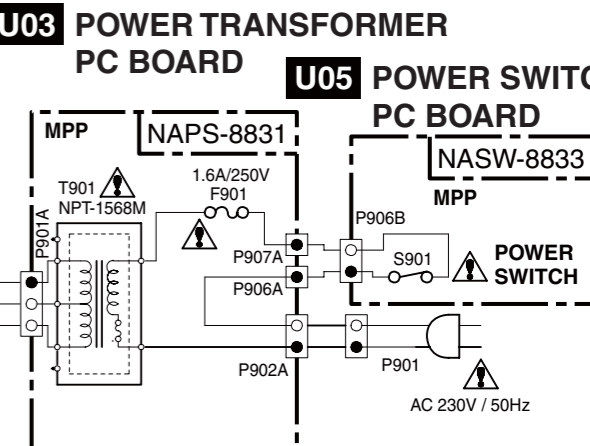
U03 POWER TRANSFORMER PC BOARD

U05 POWER SWITC

PC BOARD

MPP

NAPS-8831

NASW-8833

MPP

T901

NPT-1568M

P901A

1.6A/250V

F901

P906B

P907A

S901

POWER SWITCH

P906A

P902A

P901

AC 230V / 50Hz